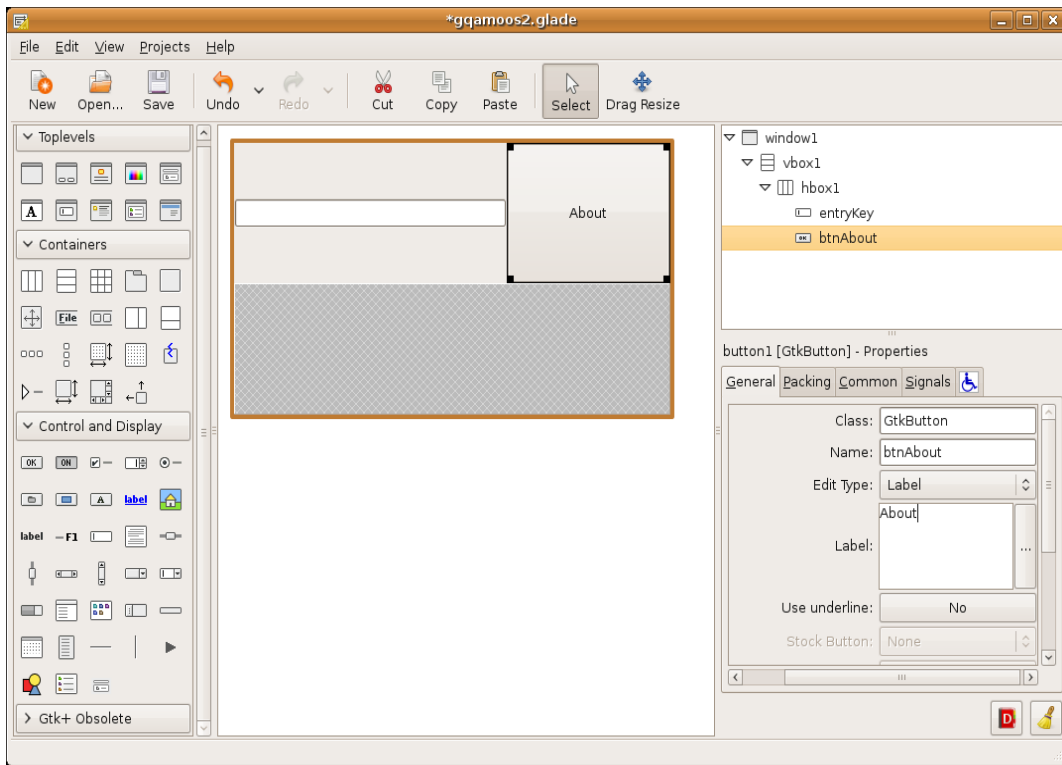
*gqamoos2.glade

File Edit View Projects Help

New Open... Save Undo Redo Cut Copy Paste Select Drag Resize

Toplevels

Containers

File

Control and Display

OK ON label

label F1

Gtk+ Obsolete

About

window1
vbox1
hbox1
entryKey
btnAbout

button1 [GtkButton] - Properties

General Packing Common Signals

Class: GtkButton
Name: btnAbout
Edit Type: Label
Label: About
Use underline: No
Stock Button: None